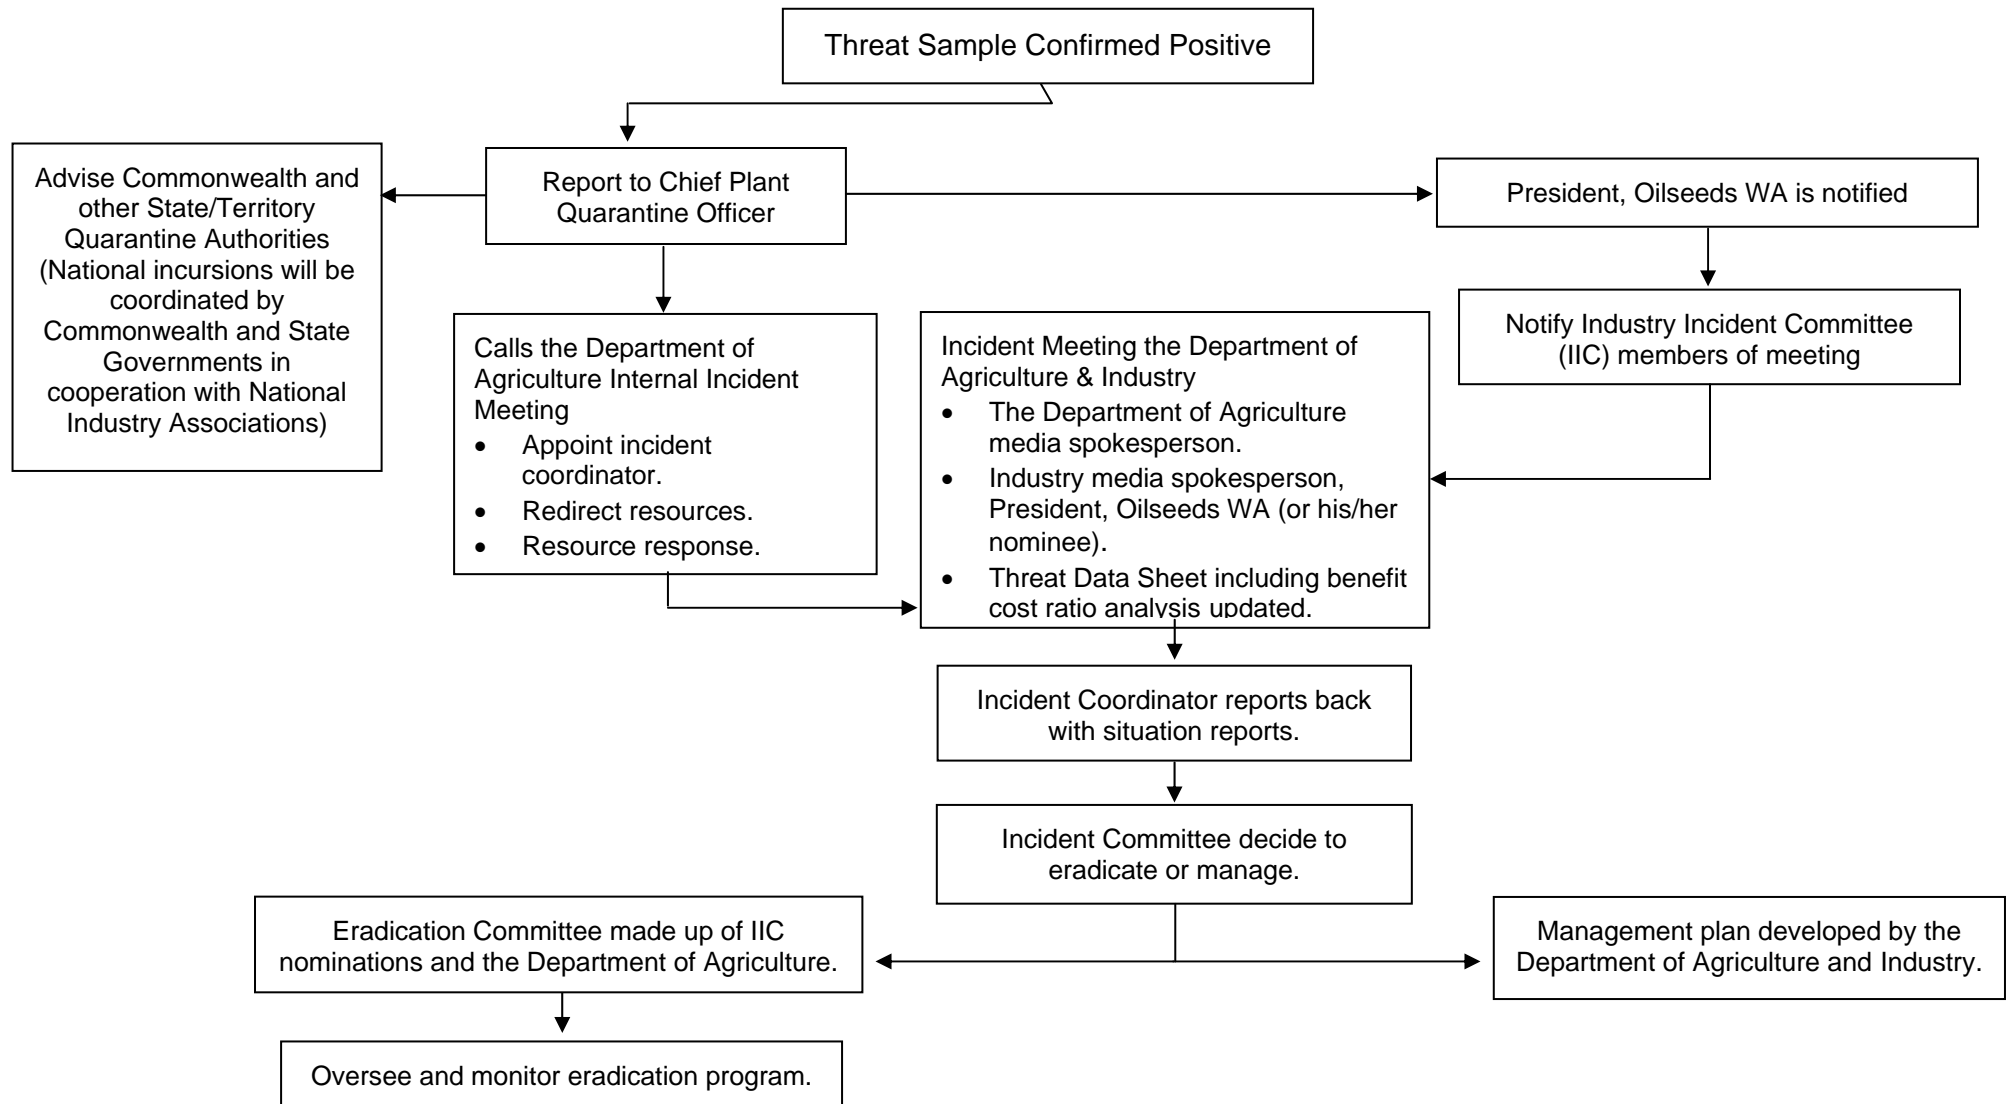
Threat Sample Confirmed Positive

Advise Commonwealth and other State/Territory Quarantine Authorities (National incursions will be coordinated by Commonwealth and State Governments in cooperation with National Industry Associations)

Report to Chief Plant Quarantine Officer

President, Oilseeds WA is notified

Notify Industry Incident Committee (IIC) members of meeting

Calls the Department of Agriculture Internal Incident Meeting
- Appoint incident coordinator.
- Redirect resources.
- Resource response.

Incident Meeting the Department of Agriculture & Industry
- The Department of Agriculture media spokesperson.
- Industry media spokesperson, President, Oilseeds WA (or his/her nominee).
- Threat Data Sheet including benefit cost ratio analysis updated.

Incident Coordinator reports back with situation reports.

Incident Committee decide to eradicate or manage.

Eradication Committee made up of IIC nominations and the Department of Agriculture.

Management plan developed by the Department of Agriculture and Industry.

Oversee and monitor eradication program.